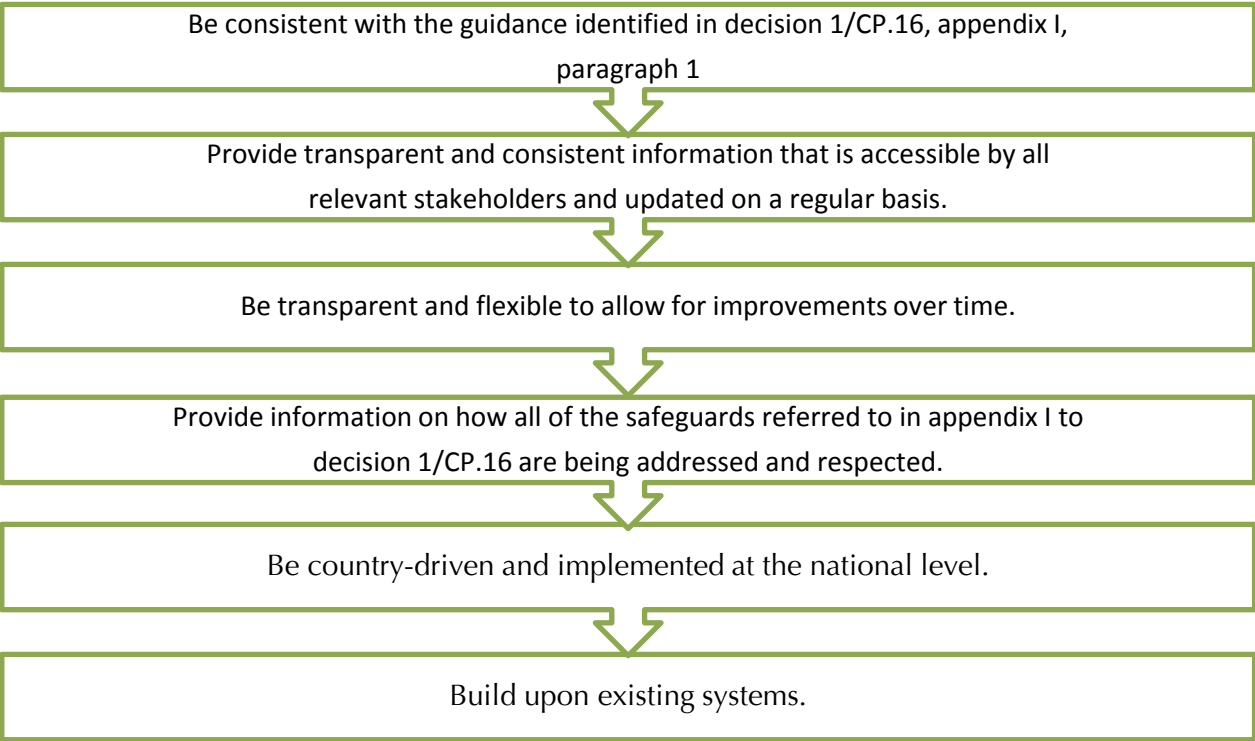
Be consistent with the guidance identified in decision 1/CP.16, appendix I, paragraph 1

Provide transparent and consistent information that is accessible by all relevant stakeholders and updated on a regular basis.

Be transparent and flexible to allow for improvements over time.

Provide information on how all of the safeguards referred to in appendix I to decision 1/CP.16 are being addressed and respected.

Be country-driven and implemented at the national level.

Build upon existing systems.